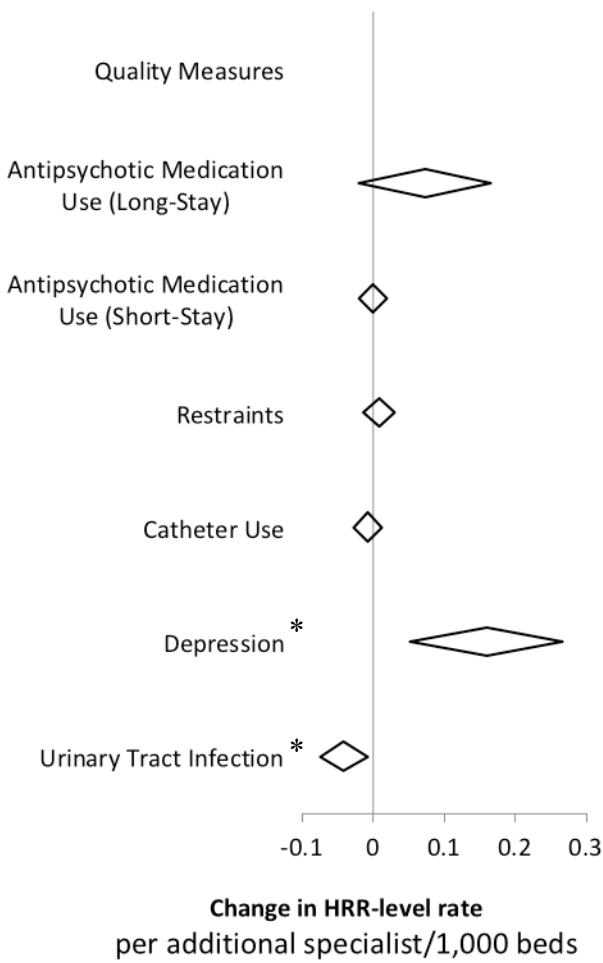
Quality Measures

Antipsychotic Medication Use (Long-Stay)

Antipsychotic Medication Use (Short-Stay)

Restraints

Catheter Use

Depression *

Urinary Tract Infection *

-0.1 0 0.1 0.2 0.3

**Change in HRR-level rate**
per additional specialist/1,000 beds